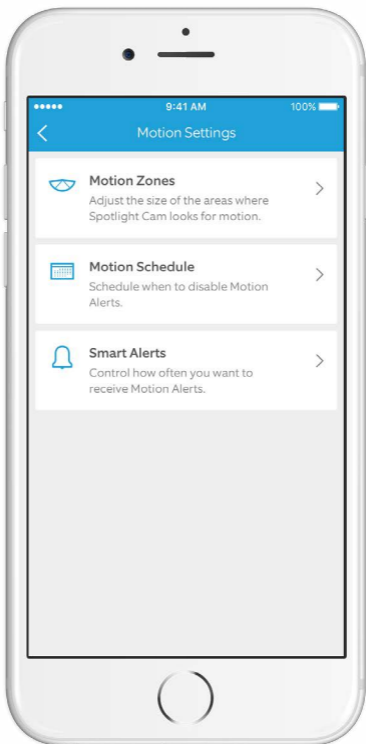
●●●●● 9:41 AM 100%

<

Motion Settings

Motion Zones
Adjust the size of the areas where Spotlight Cam looks for motion.

>

Motion Schedule
Schedule when to disable Motion Alerts.

>

Smart Alerts
Control how often you want to receive Motion Alerts.

>